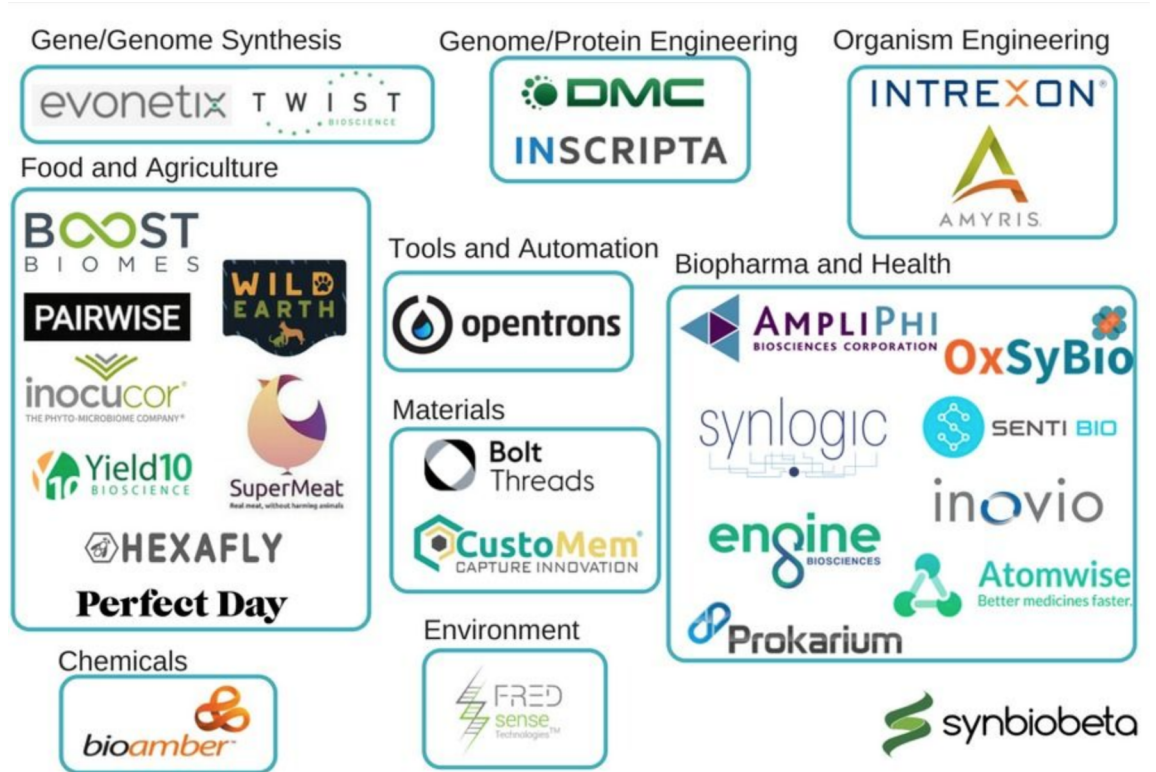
Gene/Genome Synthesis

evonetix TWIST BIOSCIENCE

Genome/Protein Engineering

DMC

INSCRIPTA

Organism Engineering

INTREXON®

AMYRIS

Food and Agriculture

BOOST BIOMES

PAIRWISE

WILD EARTH

inocucor THE PHYTO-MICROBIOME COMPANY®

Yield10 BIOSCIENCE

SuperMeat Real meat, without harming animals

HEXAFLY

Perfect Day

Tools and Automation

opentrons

Materials

Bolt Threads

CustoMem® CAPTURE INNOVATION

Biopharma and Health

AMPLIPHI BIOSCIENCES CORPORATION

OxSyBio

synlogic

SENTI BIO

inovio

engine BIOSCIENCES

Atomwise Better medicines faster.

Prokarium

Chemicals

bioamber™

Environment

FRED sense Technologies™

synbiobeta